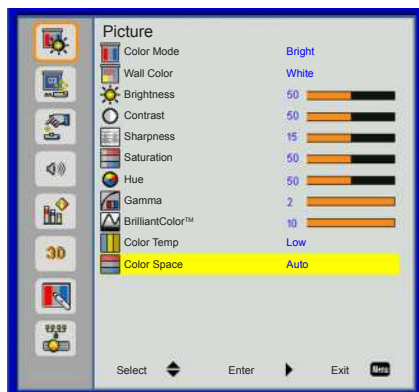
Picture

| | |
|---|---|
| Color Mode | Bright |
| Wall Color | White |
| Brightness | 50 |
| Contrast | 50 |
| Sharpness | 15 |
| Saturation | 50 |
| Hue | 50 |
| Gamma | 2 |
| BrilliantColor™ | 10 |
| Color Temp | Low |
| Color Space | Auto |

3D

Select Enter Exit Menu